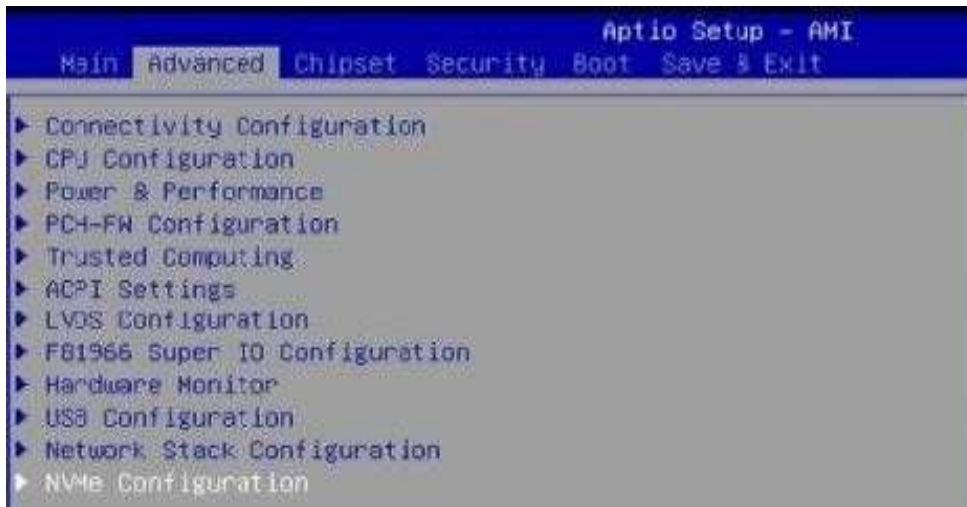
Aptio Setup - AMI

Main Advanced Chipset Security Boot Save & Exit

▶ Connectivity Configuration
▶ CPU Configuration
▶ Power & Performance
▶ PCH-FW Configuration
▶ Trusted Computing
▶ ACPI Settings
▶ LVDS Configuration
▶ F81966 Super IO Configuration
▶ Hardware Monitor
▶ USB Configuration
▶ Network Stack Configuration
▶ NVMe Configuration